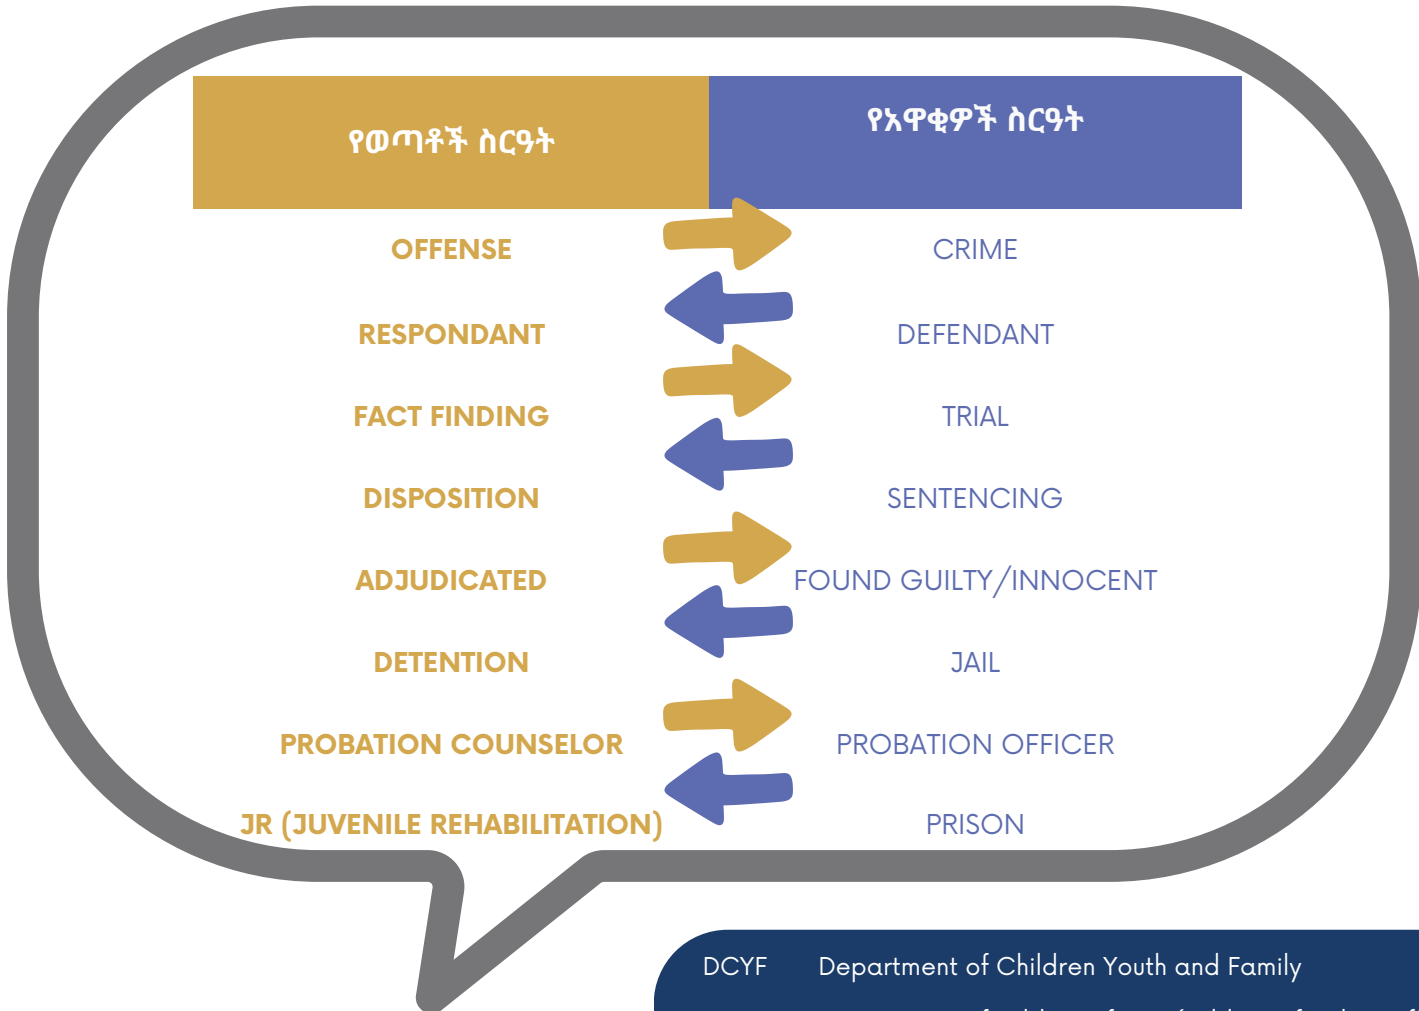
| የወጣቶች ስርዓት | የአዋቂዎች ስርዓት |
|---|---|
| OFFENSE | CRIME |
| RESPONDANT | DEFENDANT |
| FACT FINDING | TRIAL |
| DISPOSITION | SENTENCING |
| ADJUDICATED | FOUND GUILTY/INNOCENT |
| DETENTION | JAIL |
| PROBATION COUNSELOR | PROBATION OFFICER |
| JR (JUVENILE REHABILITATION) | PRISON |

DCYF Department of Children Youth and Family

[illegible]